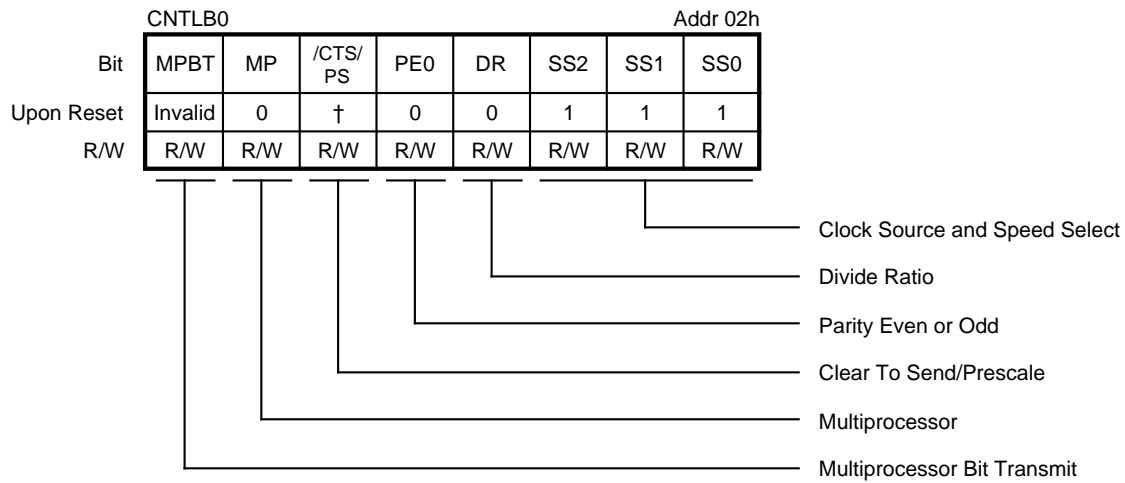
CNTLB0 Addr 02h

| Bit | MPBT | MP | /CTS/ PS | PE0 | DR | SS2 | SS1 | SS0 |
|---|---|---|---|---|---|---|---|---|
| Upon Reset | Invalid | 0 | † | 0 | 0 | 1 | 1 | 1 |
| R/W | R/W | R/W | R/W | R/W | R/W | R/W | R/W | R/W |

Clock Source and Speed Select

Divide Ratio

Parity Even or Odd

Clear To Send/Prescale

Multiprocessor

Multiprocessor Bit Transmit